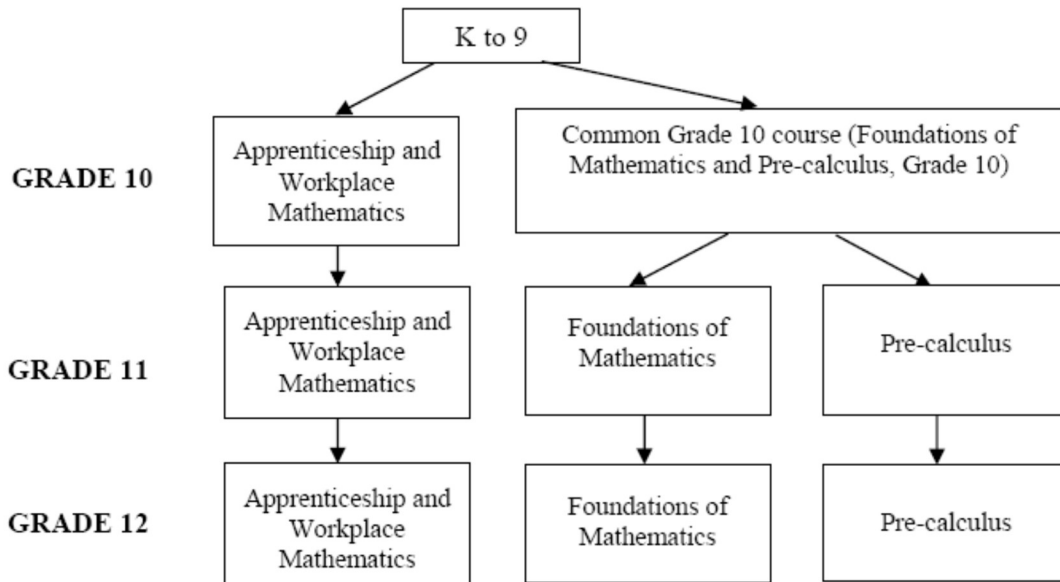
K to 9

GRADE 10

Apprenticeship and Workplace Mathematics

Common Grade 10 course (Foundations of Mathematics and Pre-calculus, Grade 10)

GRADE 11

Apprenticeship and Workplace Mathematics

Foundations of Mathematics

Pre-calculus

GRADE 12

Apprenticeship and Workplace Mathematics

Foundations of Mathematics

Pre-calculus